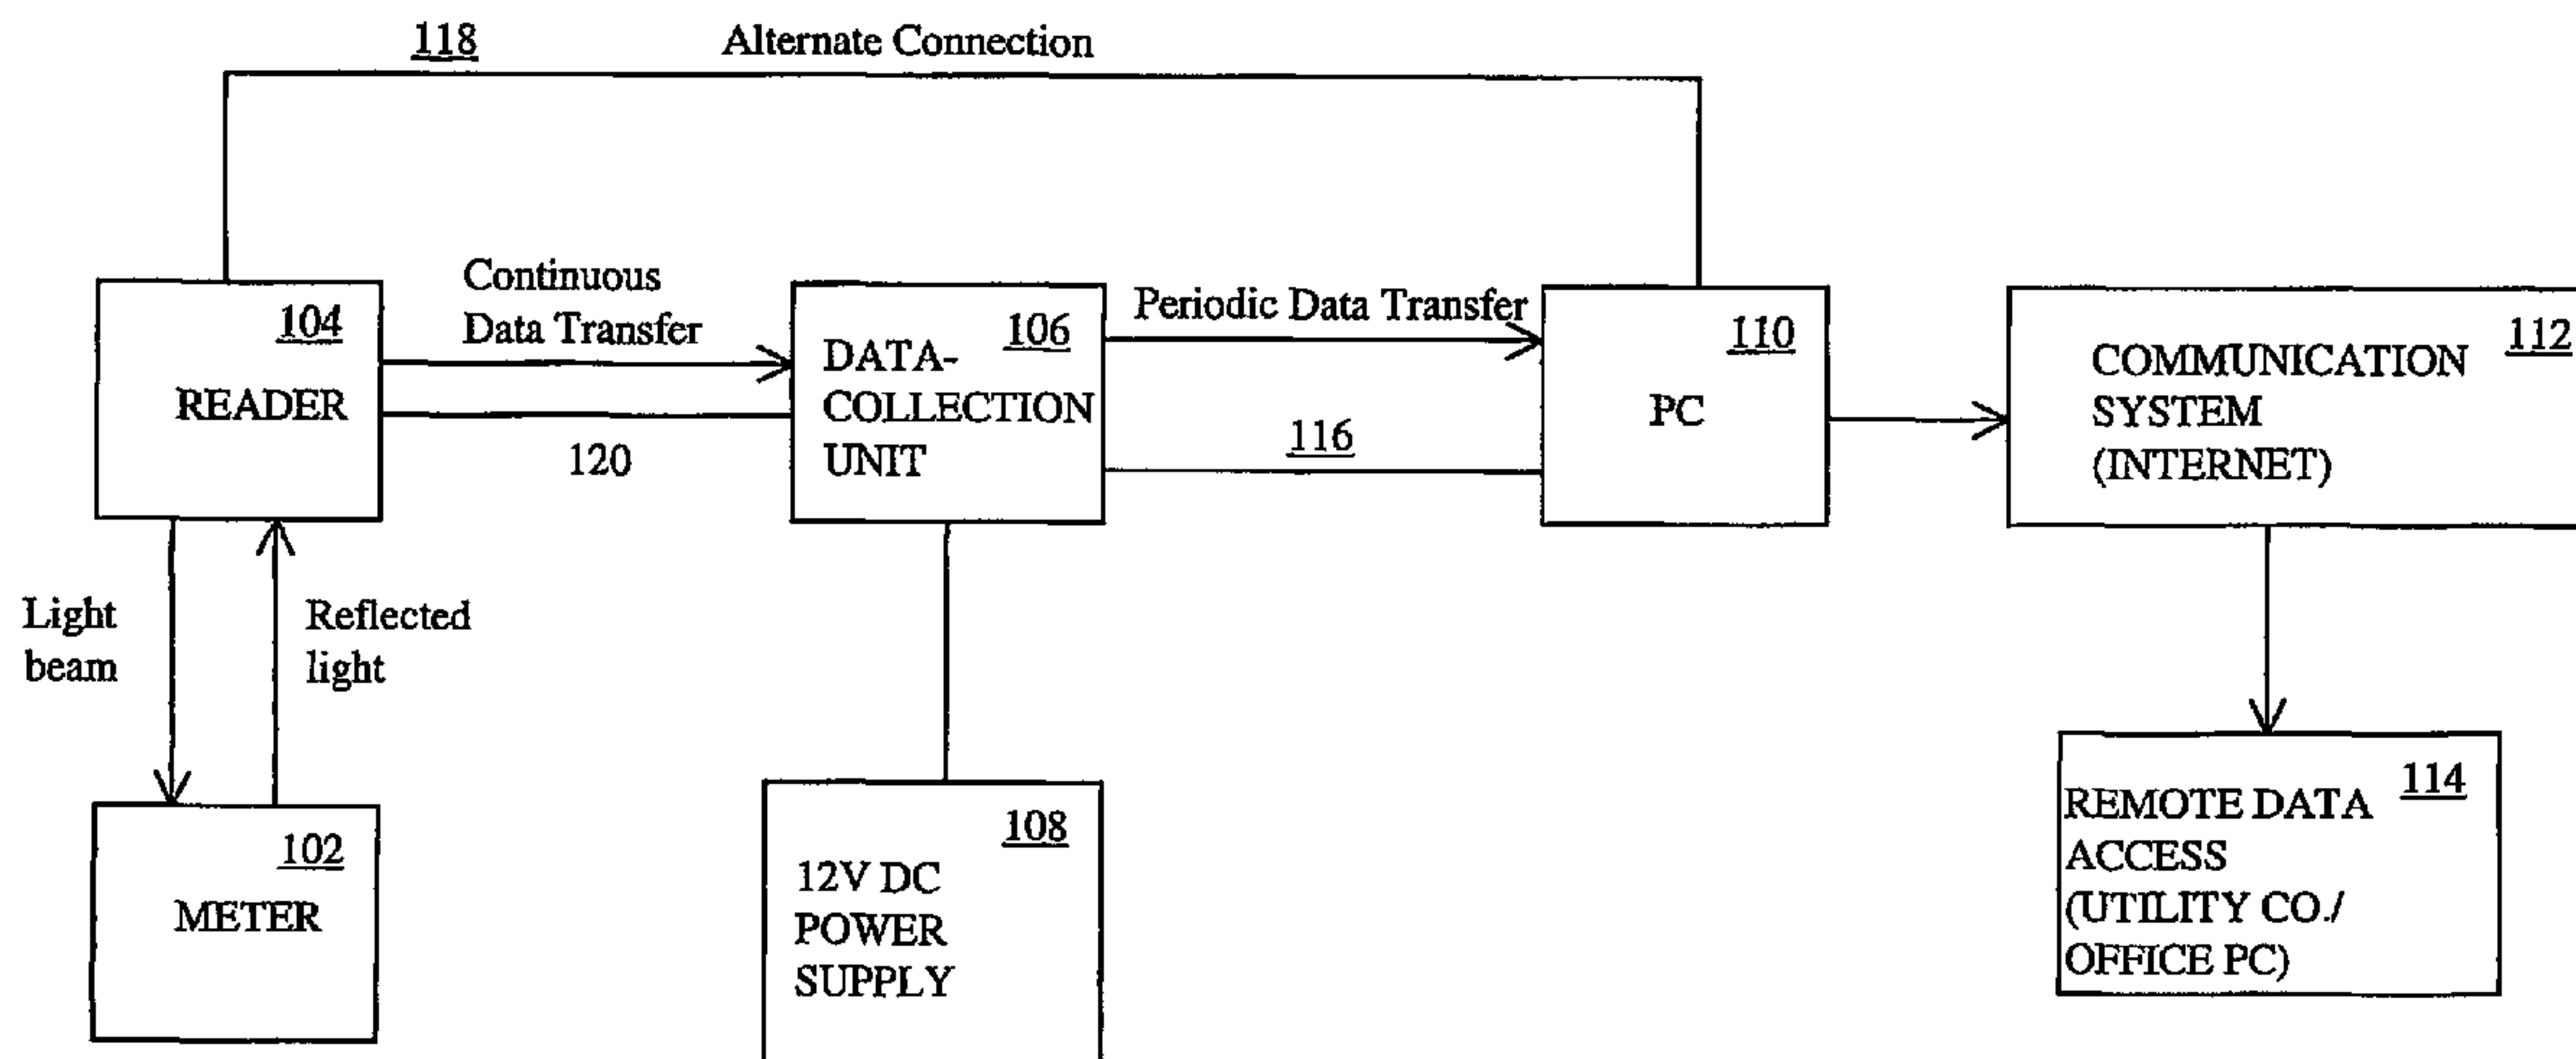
118 Alternate Connection

104
READER

Continuous
Data Transfer

120

DATA-
COLLECTION
UNIT
106

Periodic Data Transfer

116

110
PC

COMMUNICATION
SYSTEM
(INTERNET)
112

Light
beam

Reflected
light

102
METER

108
12V DC
POWER
SUPPLY

REMOTE DATA
ACCESS
(UTILITY CO./
OFFICE PC)
114